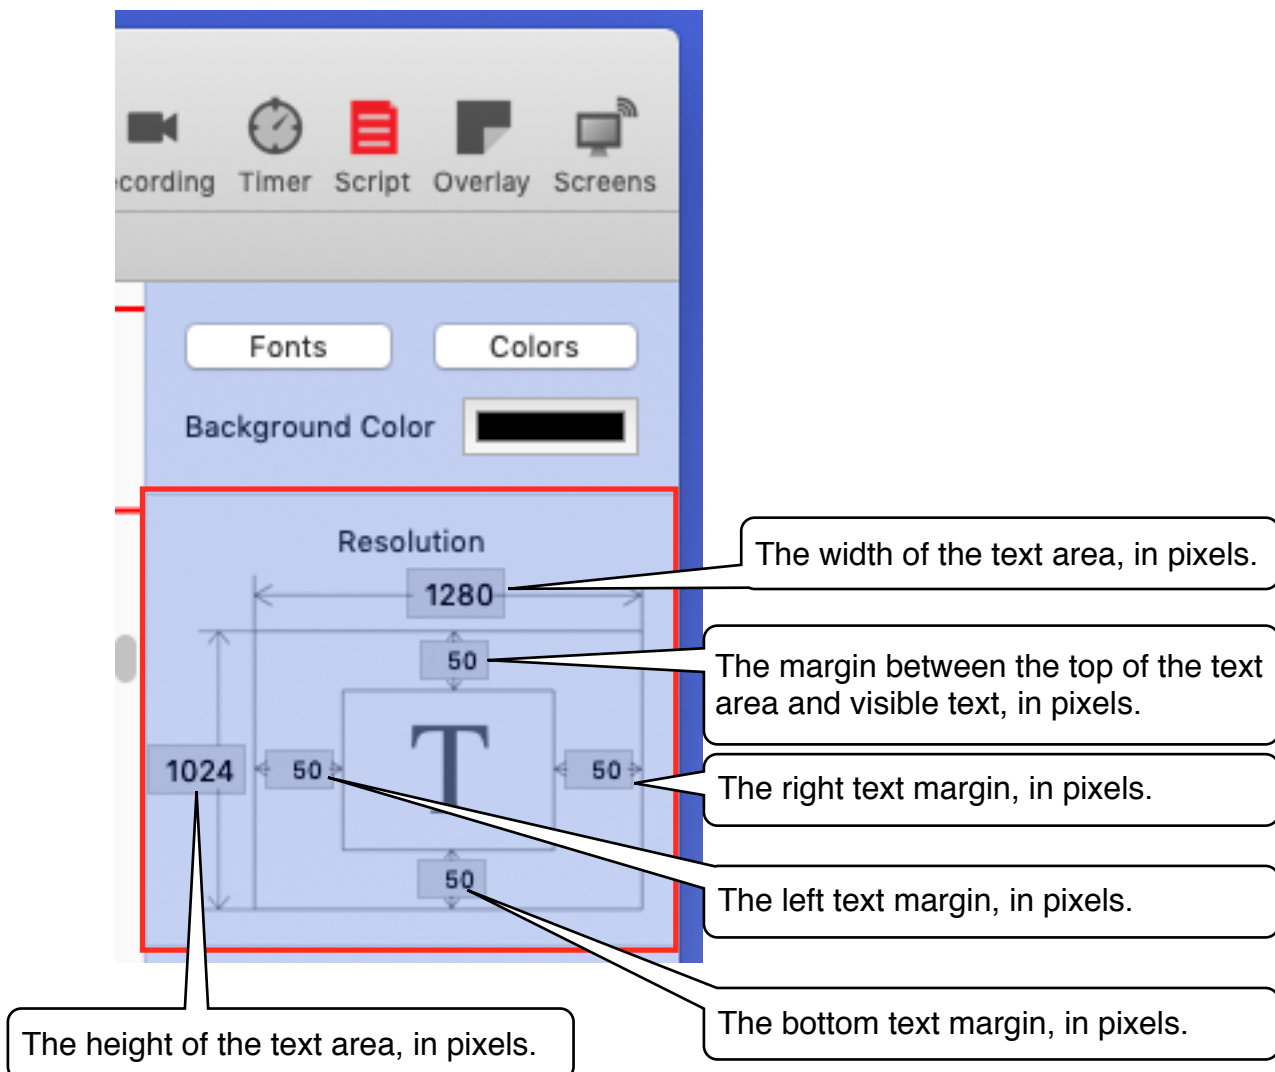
cording Timer Script Overlay Screens

Fonts

Colors

Background Color

Resolution

1280

50

1024

50

T

50

50

The width of the text area, in pixels.

The margin between the top of the text area and visible text, in pixels.

The right text margin, in pixels.

The left text margin, in pixels.

The bottom text margin, in pixels.

The height of the text area, in pixels.